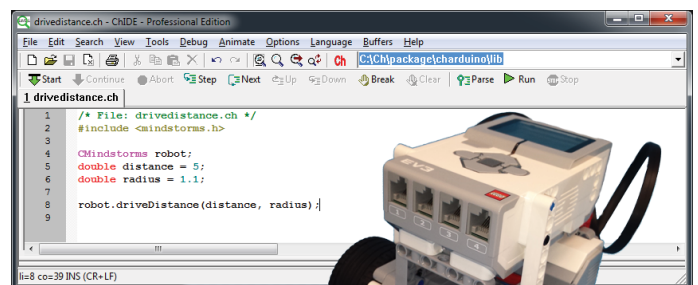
drivedistance.ch - ChIDE - Professional Edition

File Edit Search View Tools Debug Animate Options Language Buffers Help

Ch C:\Ch\package\charduino\lib

Start Continue Abort Step Next Up Down Break Clear Parse Run Stop

1 drivedistance.ch

1 /* File: drivedistance.ch */
2 #include <mindstorms.h>
3
4 CMindstorms robot;
5 double distance = 5;
6 double radius = 1.1;
7
8 robot.driveDistance(distance, radius);
9

li=8 co=39 INS (CR+LF)